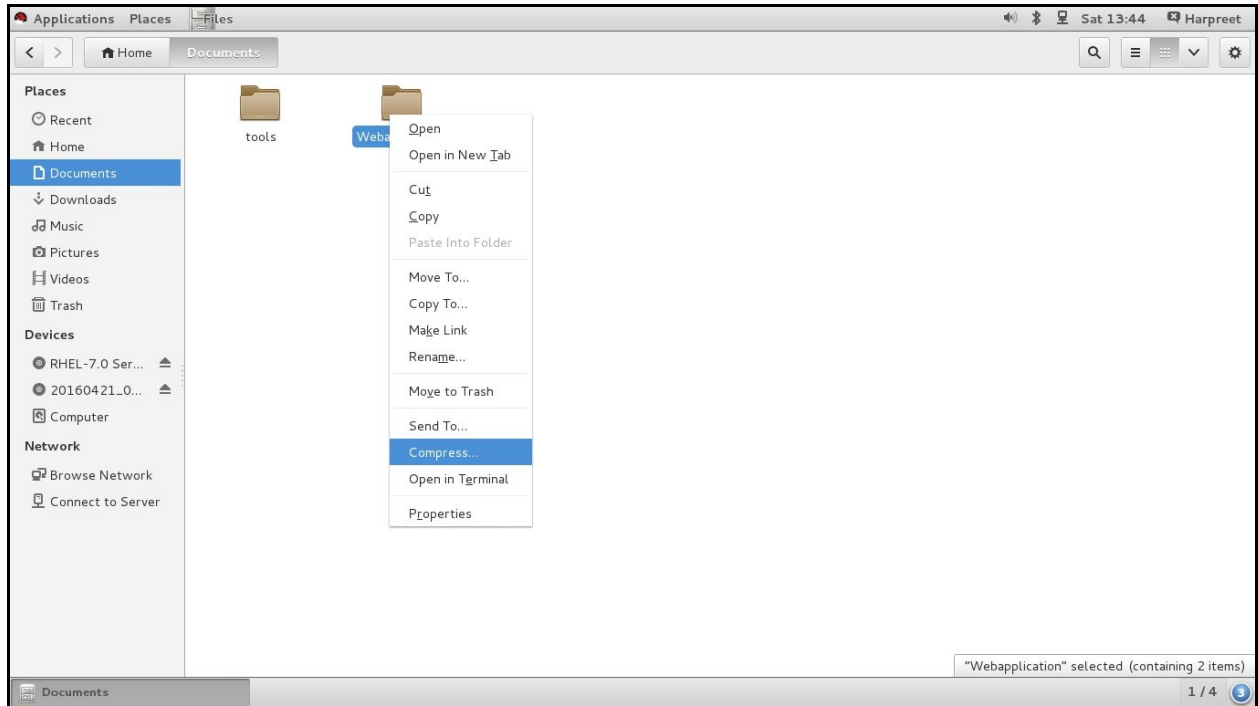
Applications Places Files

Sat 13:44 Harpreet

Home Documents

Places
Recent
Home
Documents
Downloads
Music
Pictures
Videos
Trash
Devices
RHEL-7.0 Ser...
20160421_0...
Computer
Network
Browse Network
Connect to Server

tools

Weba

Open
Open in New Tab
Cut
Copy
Paste Into Folder
Move To...
Copy To...
Make Link
Rename...
Move to Trash
Send To...
Compress...
Open in Terminal
Properties

"Webapplication" selected (containing 2 items)

Documents

1/4 3